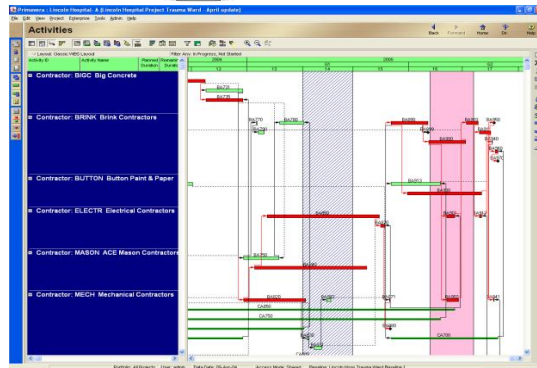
Primavera : Lincoln Hospital- A (Lincoln Hospital Project Trauma Ward - April update)

File Edit View Project Enterprise Tools Admin Help

Activities

Back Forward Home Dir Help

Layout: Classic WBS Layout

Filter: Any: In Progress, Not Started

Activity ID

Activity Name

Planned Duration

Remaining Duration

2004

2005

12

13

14

15

16

17

Contractor: BIGC Big Concrete

Contractor: BRINK Brink Contractors

Contractor: BUTTON Button Paint & Paper

Contractor: ELECTR Electrical Contractors

Contractor: MASON ACE Mason Contractors

Contractor: MECH Mechanical Contractors

CA750

CA760

Portfolio: All Projects User: admin Data Date: 05-Jun-04 Access Mode: Shared Baseline: Lincoln Hosp Trauma Ward Baseline 1